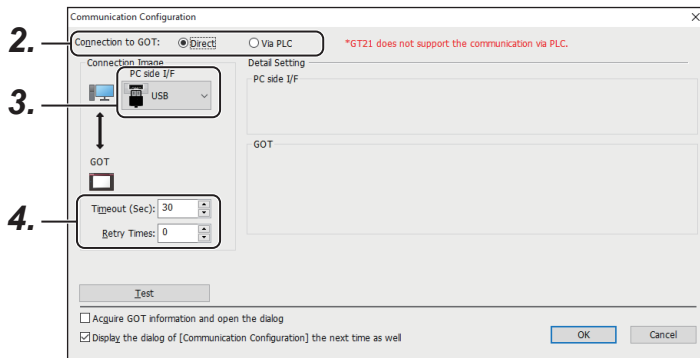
Communication Configuration

×

2.

Connection to GOT: Direct Via PLC *GT21 does not support the communication via PLC.

Connection Image

PC side I/F

3.

USB

GOT

Detail Setting

PC side I/F

GOT

4.

Timeout (Sec): 30

Retry Times: 0

Test

Acquire GOT information and open the dialog

Display the dialog of [Communication Configuration] the next time as well

OK

Cancel